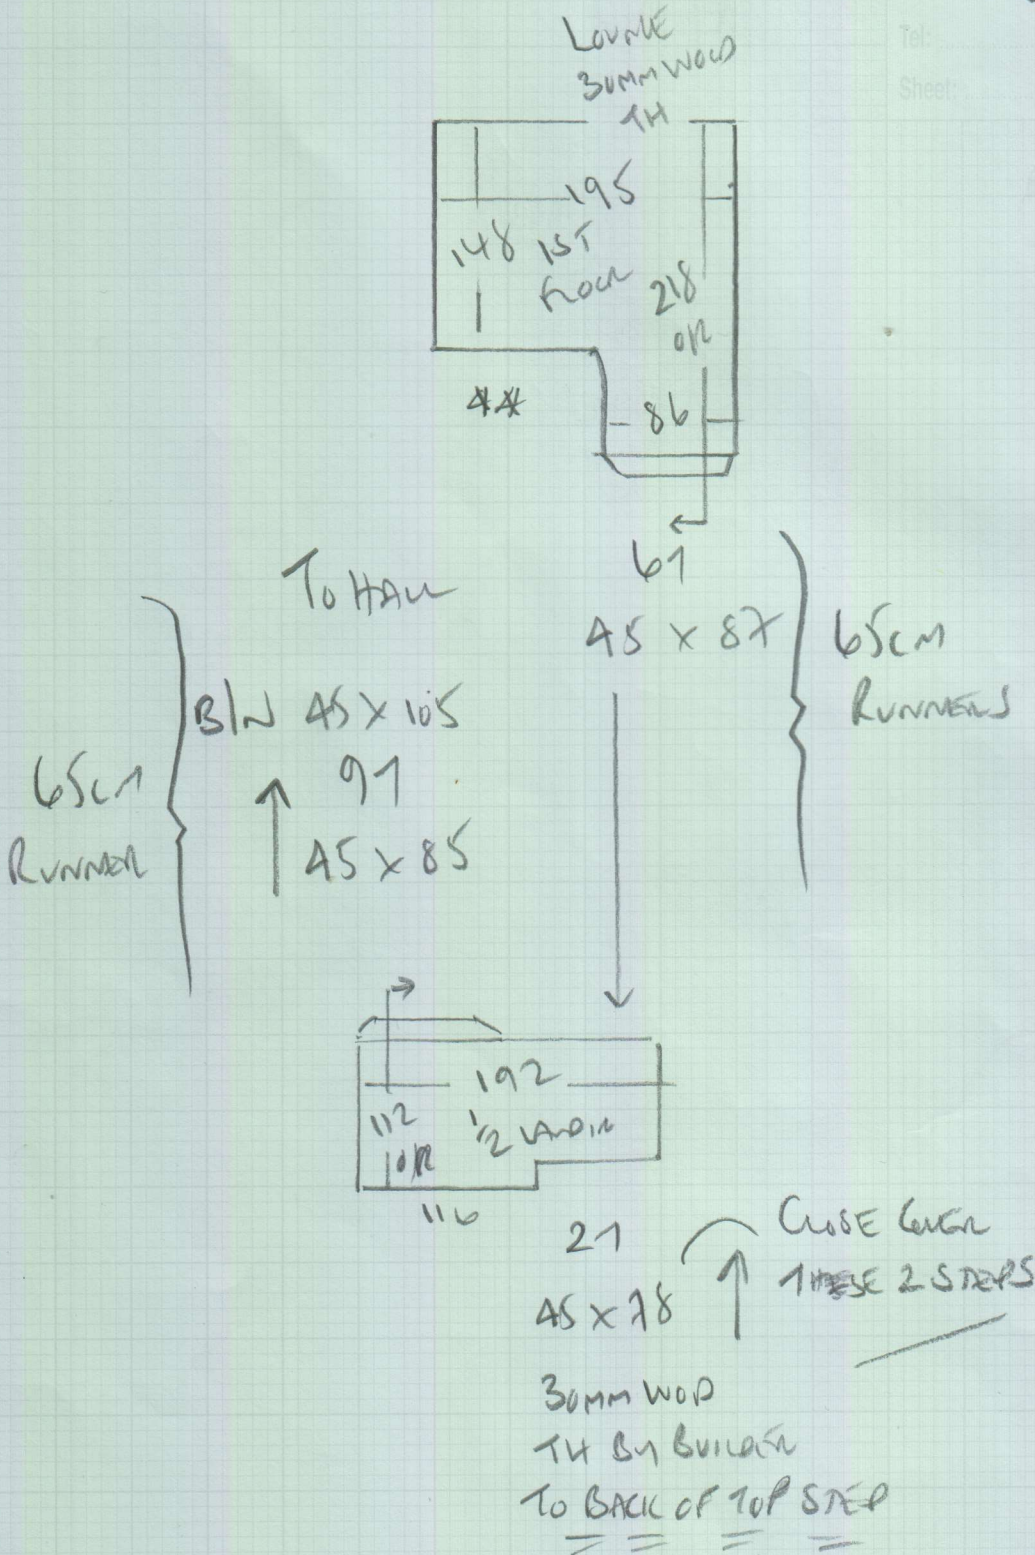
Tel:
Sheet:

LOUNGE
30MM WOOD
TH

195
148 1ST
FLOOR
218
OR
**
86

61
45 x 87

65CM
RUNNERS

TO HALL

B/N 45 x 105
91
45 x 85

65CM
RUNNER

192
112
1/2 LANDIN
10R
116

21
45 x 78

CLOSE COVER
THESE 2 STEPS

30MM WOOD
TH BY BUILDER
TO BACK OF TOP STEP